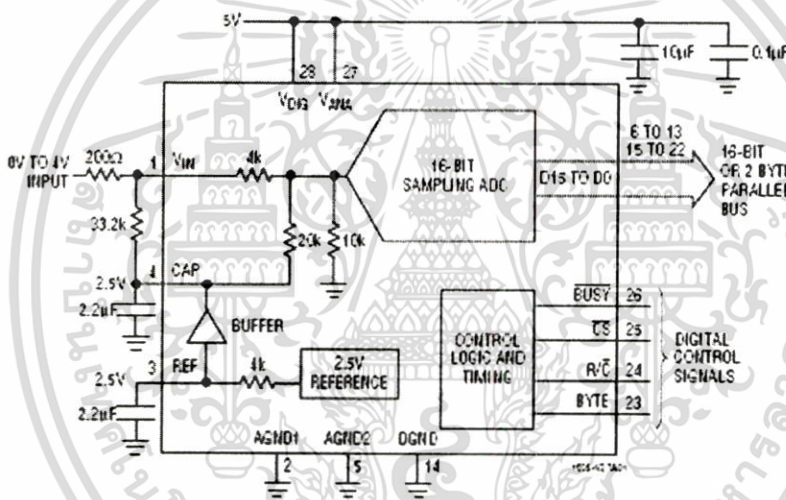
5V
10μF
0.1μF
28
27
$V_{DIG}$
$V_{ANA}$
0V TO 4V INPUT
200Ω
1
$V_{IN}$
4k
16-BIT SAMPLING ADC
D15 TO D0
8 TO 13 15 TO 22
16-BIT OR 2 BYTE PARALLEL BUS
33.2k
20k
10k
2.5V
4
CAP
2.2μF
BUFFER
BUSY
26
$\overline{CS}$
25
CONTROL LOGIC AND TIMING
DIGITAL CONTROL SIGNALS
$R/\overline{C}$
24
2.5V
3
REF
4k
2.5V REFERENCE
BYTE
23
2.2μF
AGND1
AGND2
DGND
2
5
14
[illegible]